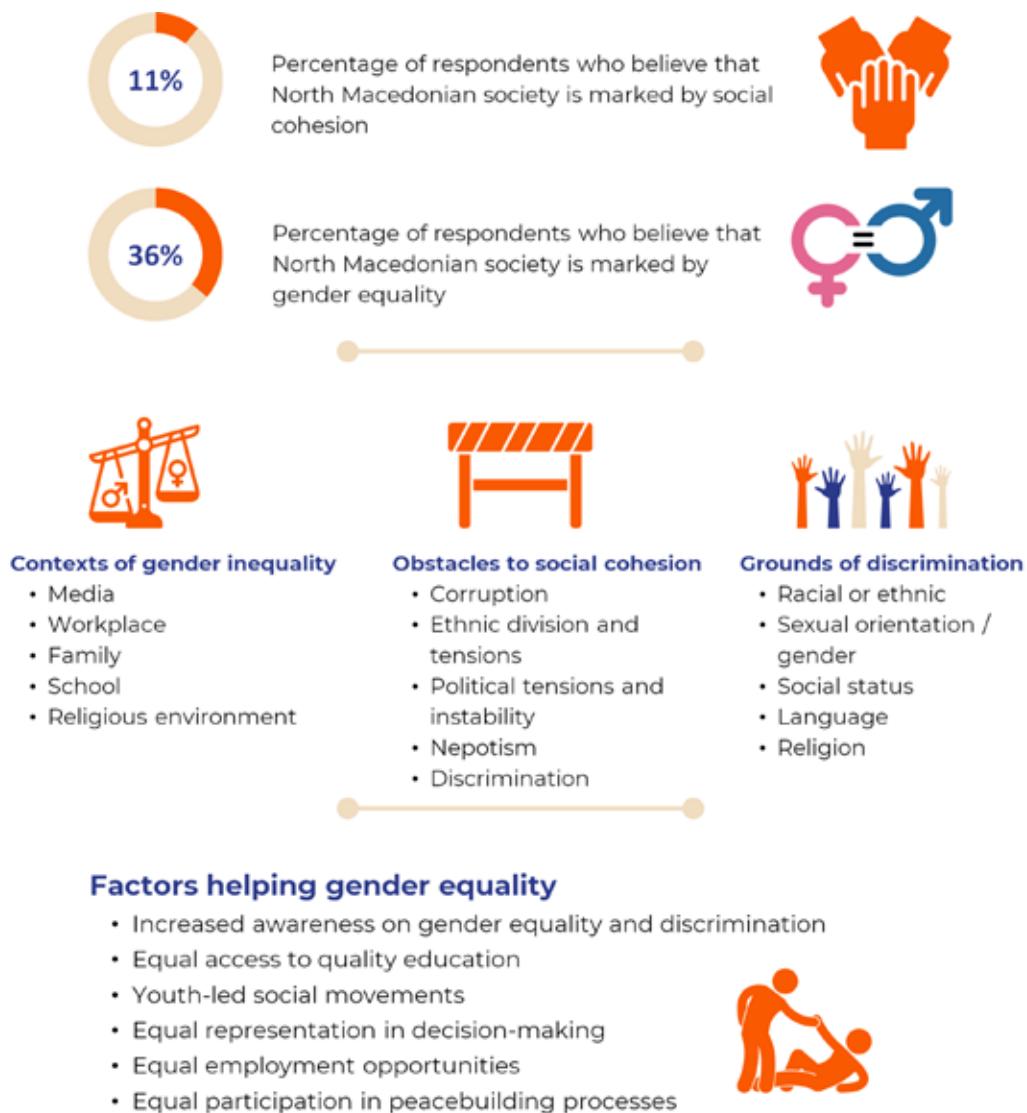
11%

Percentage of respondents who believe that North Macedonian society is marked by social cohesion

36%

Percentage of respondents who believe that North Macedonian society is marked by gender equality

Contexts of gender inequality
- Media
- Workplace
- Family
- School
- Religious environment

Obstacles to social cohesion
- Corruption
- Ethnic division and tensions
- Political tensions and instability
- Nepotism
- Discrimination

Grounds of discrimination
- Racial or ethnic
- Sexual orientation / gender
- Social status
- Language
- Religion

Factors helping gender equality
- Increased awareness on gender equality and discrimination
- Equal access to quality education
- Youth-led social movements
- Equal representation in decision-making
- Equal employment opportunities
- Equal participation in peacebuilding processes